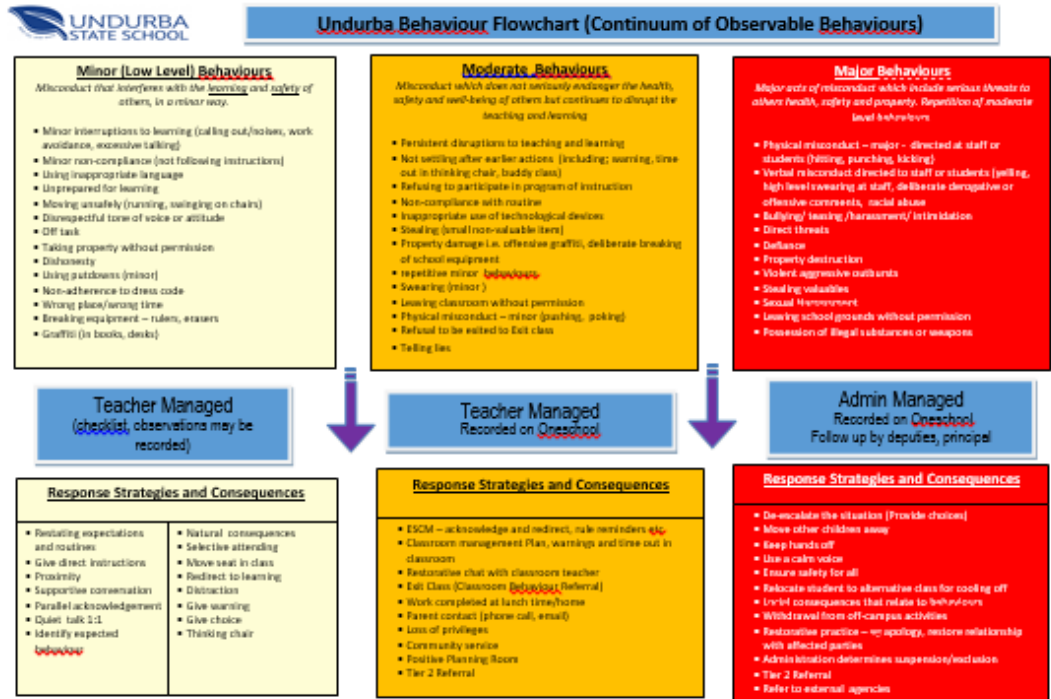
UNDURBA STATE SCHOOL

Unduba Behaviour Flowchart (Continuum of Observable Behaviours)

Minor (Low Level) Behaviours
Misconduct that interferes with the learning and safety of others, in a minor way.

- Minor interruptions to learning (calling out/noises, work avoidance, excessive talking)
- Minor non-compliance (not following instructions)
- Using inappropriate language
- Unprepared for learning
- Moving unsafely (running, swinging on chairs)
- Disrespectful tone of voice or attitude
- Off task
- Taking property without permission
- Dishonesty
- Using putdowns (minor)
- Non-adherence to dress code
- Wrong place/wrong time
- Breaking equipment – rulers, erasers
- Graffiti (in books, desks)

Moderate Behaviours
Misconduct which does not seriously endanger the health, safety and well-being of others but continues to disrupt the teaching and learning

- Persistent disruptions to teaching and learning
- Not settling after earlier actions (including; warning, time out in thinking chair, buddy class)
- Refusing to participate in program of instruction
- Non-compliance with routine
- Inappropriate use of technological devices
- Stealing (small non-valuable item)
- Property damage i.e. offensive graffiti, deliberate breaking of school equipment
- repetitive minor behaviours
- Swearing (minor)
- Leaving classroom without permission
- Physical misconduct – minor (pushing, poking)
- Refusal to be exited to Exit class
- Telling lies

Major Behaviours
Major acts of misconduct which include serious threats to others health, safety and property. Repetition of moderate level behaviours

- Physical misconduct – major - directed at staff or students (hitting, punching, kicking)
- Verbal misconduct directed to staff or students (yelling, high level swearing at staff, deliberate derogative or offensive comments, racial abuse
- Bullying/ teasing /harassment/ intimidation
- Direct threats
- Defiance
- Property destruction
- Violent aggressive outbursts
- Stealing valuables
- Sexual Harassment
- Leaving school grounds without permission
- Possession of illegal substances or weapons

Teacher Managed
(checklist, observations may be recorded)

Teacher Managed
Recorded on Oneschool

Admin Managed
Recorded on Oneschool
Follow up by deputies, principal

Response Strategies and Consequences

- Restating expectations and routines
- Give direct instructions
- Proximity
- Supportive conversation
- Parallel acknowledgement
- Quiet talk 1:1
- Identify expected behaviour

- Natural consequences
- Selective attending
- Move seat in class
- Redirect to learning
- Distraction
- Give warning
- Give choice
- Thinking chair

Response Strategies and Consequences

- ESCM – acknowledge and redirect, rule reminders etc.
- Classroom management Plan, warnings and time out in classroom
- Restorative chat with classroom teacher
- Exit Class (Classroom Behaviour Referral)
- Work completed at lunch time/home
- Parent contact (phone call, email)
- Loss of privileges
- Community service
- Positive Planning Room
- Tier 2 Referral

Response Strategies and Consequences

- De-escalate the situation (Provide choices)
- Move other children away
- Keep hands off
- Use a calm voice
- Ensure safety for all
- Relocate student to alternative class for cooling off
- Logical consequences that relate to behaviours
- Withdrawal from off-campus activities
- Restorative practice – eg apology, restore relationship with affected parties
- Administration determines suspension/exclusion
- Tier 2 Referral
- Refer to external agencies